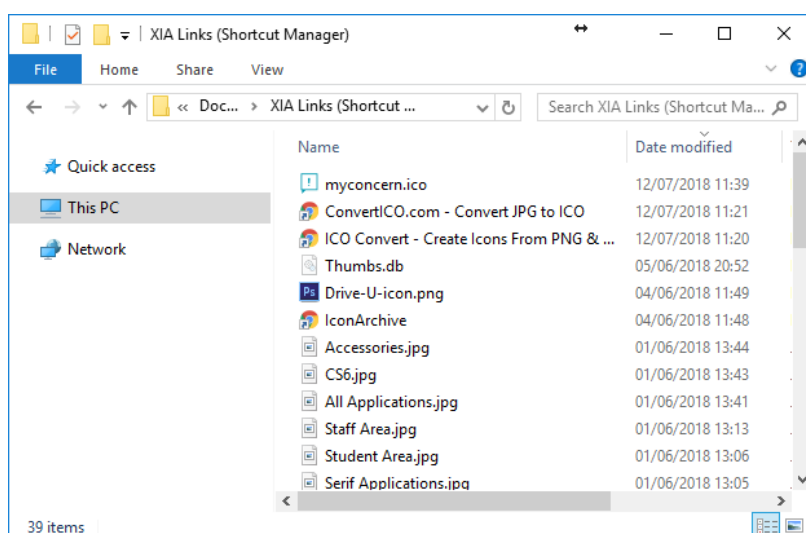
XIA Links (Shortcut Manager)

File Home Share View

« Doc... › XIA Links (Shortcut ...

Search XIA Links (Shortcut Ma...

Quick access

This PC

Network

| Name | Date modified |
|---|---|
| myconcern.ico | 12/07/2018 11:39 |
| ConvertICO.com - Convert JPG to ICO | 12/07/2018 11:21 |
| ICO Convert - Create Icons From PNG & ... | 12/07/2018 11:20 |
| Thumbs.db | 05/06/2018 20:52 |
| Drive-U-icon.png | 04/06/2018 11:49 |
| IconArchive | 04/06/2018 11:48 |
| Accessories.jpg | 01/06/2018 13:44 |
| CS6.jpg | 01/06/2018 13:43 |
| All Applications.jpg | 01/06/2018 13:41 |
| Staff Area.jpg | 01/06/2018 13:13 |
| Student Area.jpg | 01/06/2018 13:06 |
| Serif Applications.jpg | 01/06/2018 13:05 |

39 items